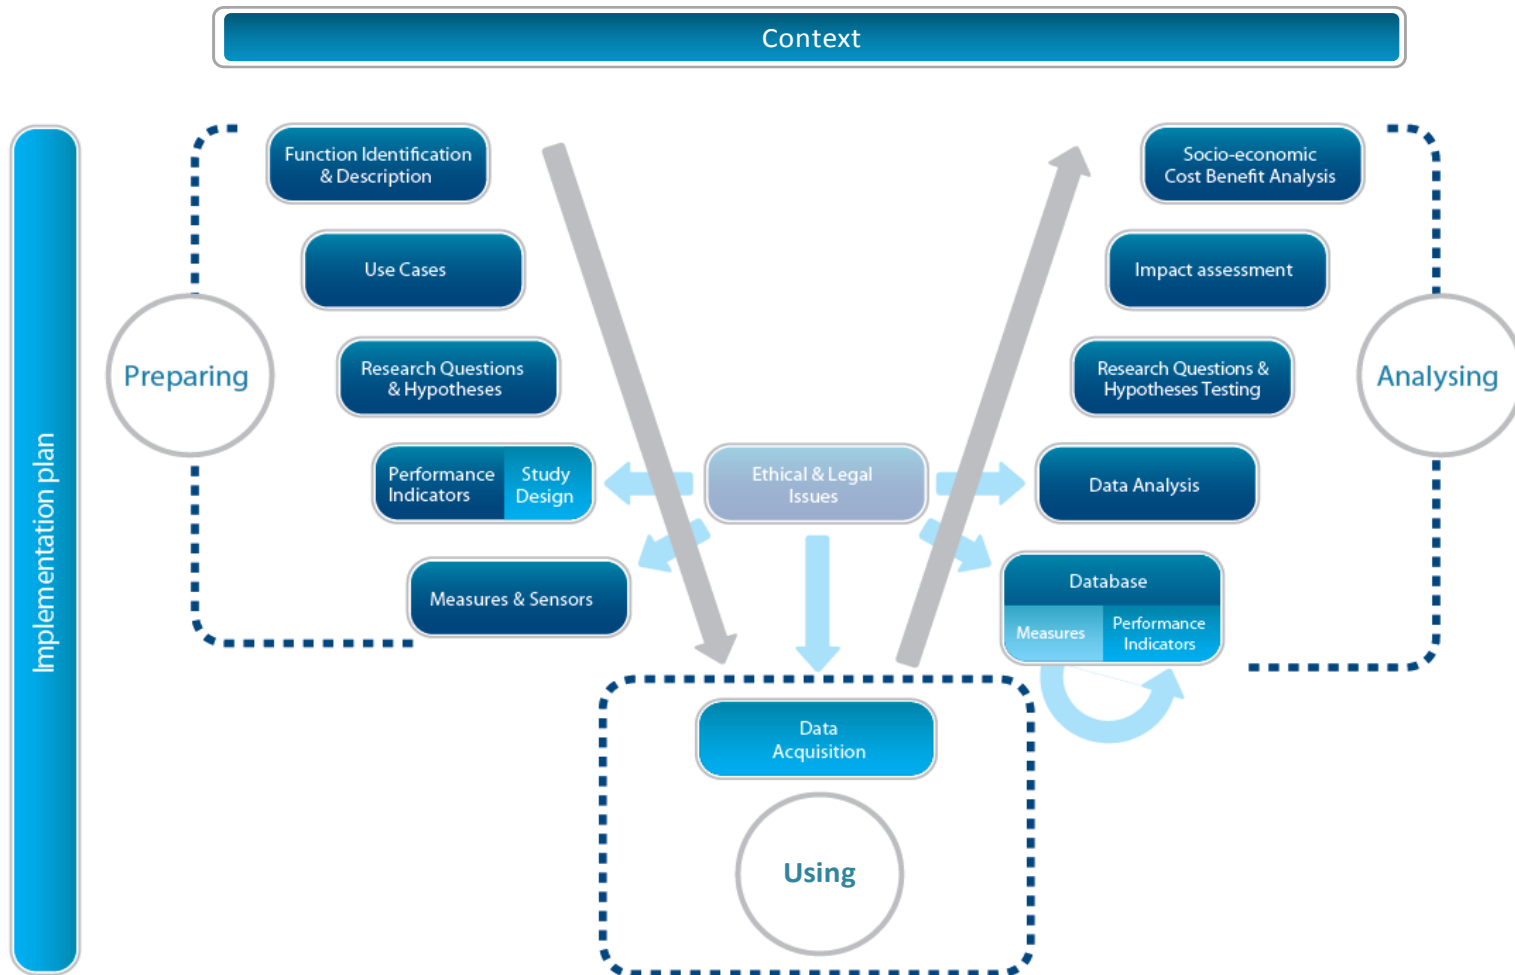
Context

Implementation plan

Preparing

Function Identification & Description

Use Cases

Research Questions & Hypotheses

Performance Indicators

Study Design

Measures & Sensors

Ethical & Legal Issues

Analysing

Socio-economic Cost Benefit Analysis

Impact assessment

Research Questions & Hypotheses Testing

Data Analysis

Database

Measures

Performance Indicators

Data Acquisition

Using